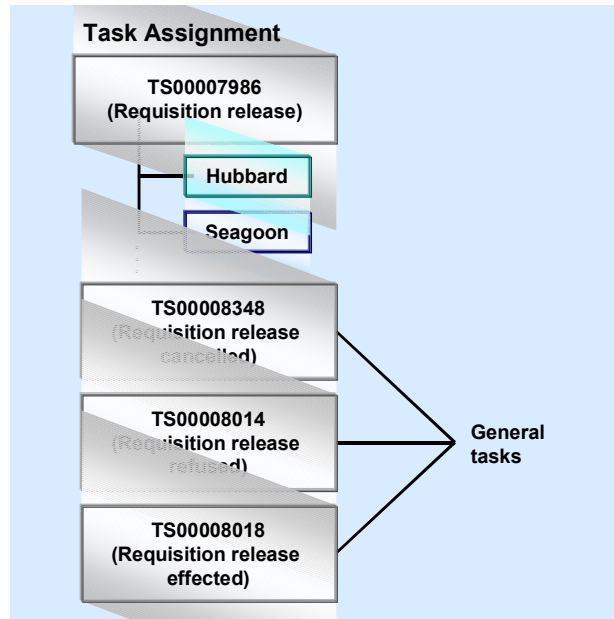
Task Assignment

TS00007986
(Requisition release)

Hubbard

Seagoon

TS00008348
(Requisition release cancelled)

TS00008014
(Requisition release refused)

TS00008018
(Requisition release effected)

General tasks